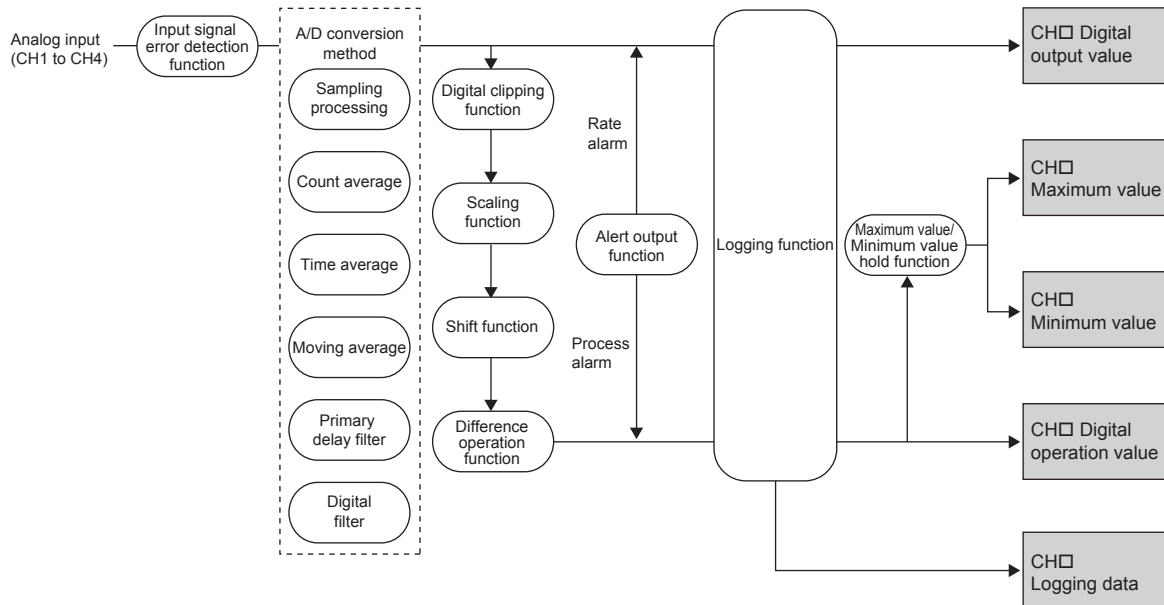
Analog input (CH1 to CH4)

Input signal error detection function

A/D conversion method

Sampling processing

Count average

Time average

Moving average

Primary delay filter

Digital filter

Digital clipping function

Scaling function

Shift function

Difference operation function

Rate alarm

Alert output function

Process alarm

Logging function

Maximum value/ Minimum value hold function

CH□ Digital output value

CH□ Maximum value

CH□ Minimum value

CH□ Digital operation value

CH□ Logging data